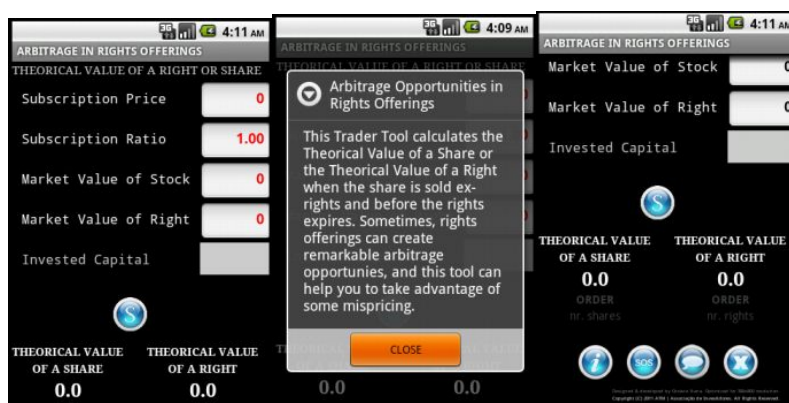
4:11 AM
ARBITRAGE IN RIGHTS OFFERINGS
THEORICAL VALUE OF A RIGHT OR SHARE
Subscription Price 0
Subscription Ratio 1.00
Market Value of Stock 0
Market Value of Right 0
Invested Capital
S
THEORICAL VALUE OF A SHARE
0.0
THEORICAL VALUE OF A RIGHT
0.0

4:09 AM
ARBITRAGE IN RIGHTS OFFERINGS
Arbitrage Opportunities in Rights Offerings
This Trader Tool calculates the Theorical Value of a Share or the Theorical Value of a Right when the share is sold ex-rights and before the rights expires. Sometimes, rights offerings can create remarkable arbitrage opportunies, and this tool can help you to take advantage of some mispricing.
CLOSE
0.0 0.0

4:11 AM
ARBITRAGE IN RIGHTS OFFERINGS
Market Value of Stock 0
Market Value of Right 0
Invested Capital
S
THEORICAL VALUE OF A SHARE
0.0
ORDER
nr. shares
THEORICAL VALUE OF A RIGHT
0.0
ORDER
nr. rights
i SOS
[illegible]
Copyright (C) 2011 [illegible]